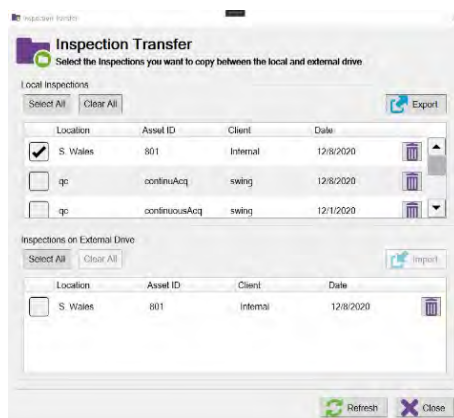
Inspection Transfer

Inspection Transfer
Select the Inspections you want to copy between the local and external drive

Local Inspections
Select All Clear All
Export

|  | Location | Asset ID | Client | Date |
|---|---|---|---|---|
| ✔ | S. Wales | 801 | Internal | 12/8/2020 |
|  | qc | continuAcq | swing | 12/8/2020 |
|  | qc | continuousAcq | swing | 12/1/2020 |

Inspections on External Drive
Select All Clear All
Import

|  | Location | Asset ID | Client | Date |
|---|---|---|---|---|
|  | S. Wales | 801 | Internal | 12/8/2020 |

Refresh Close